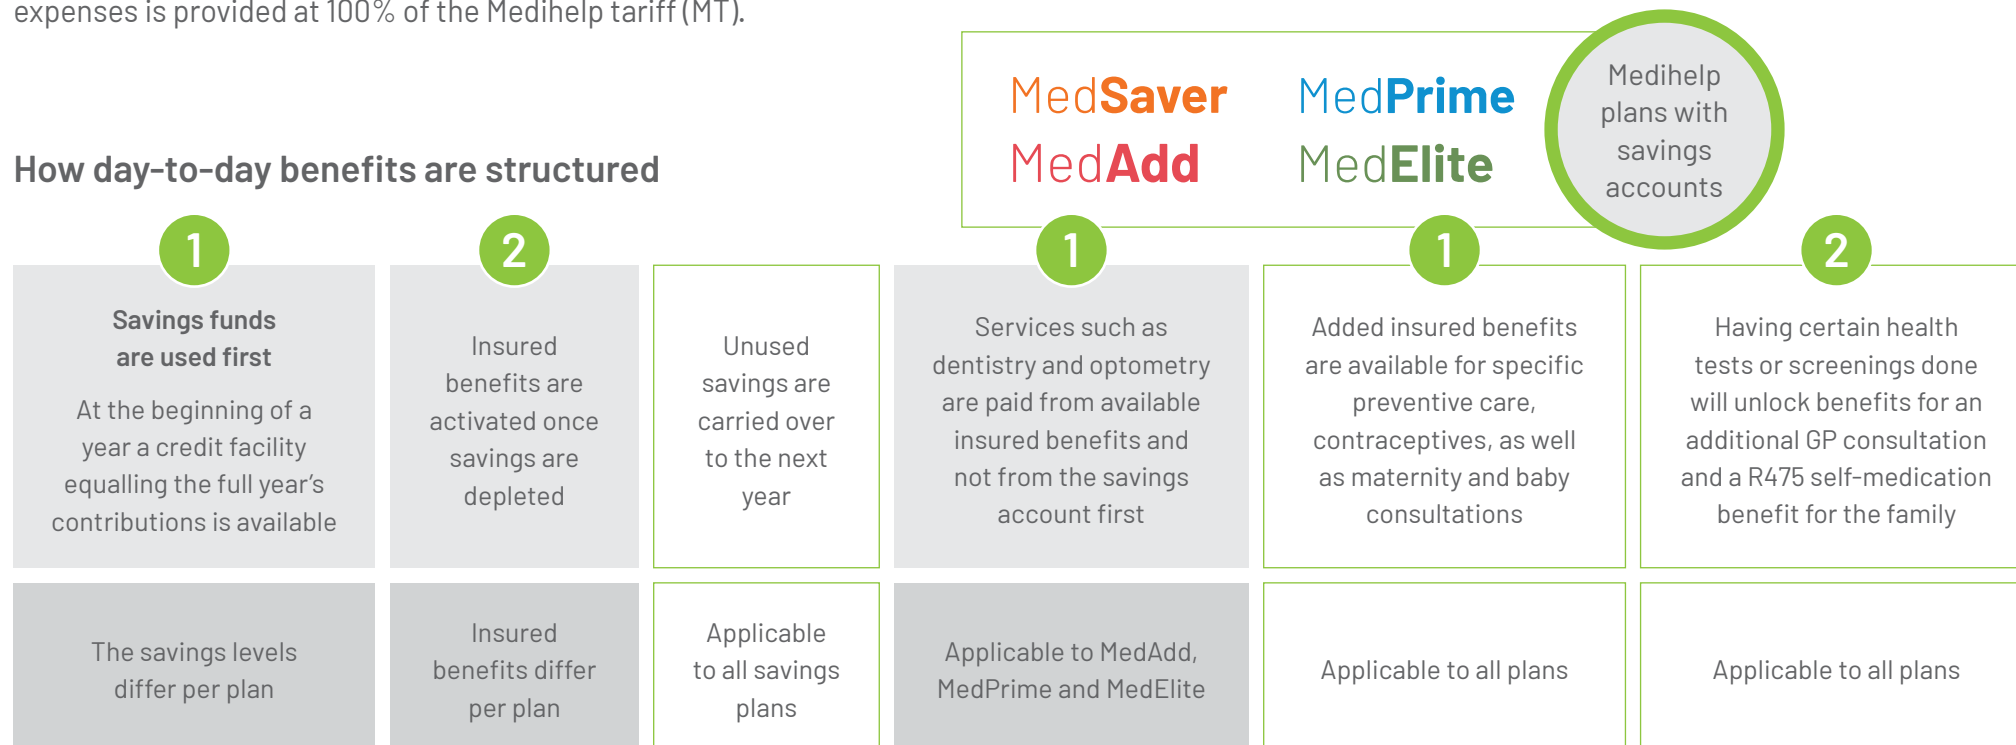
expenses is provided at 100% of the Medihelp tariff (MT).

MedSaver MedPrime
MedAdd MedElite

Medihelp plans with savings accounts

How day-to-day benefits are structured

1
Savings funds are used first
At the beginning of a year a credit facility equalling the full year's contributions is available

2
Insured benefits are activated once savings are depleted

Unused savings are carried over to the next year

1
Services such as dentistry and optometry are paid from available insured benefits and not from the savings account first

1
Added insured benefits are available for specific preventive care, contraceptives, as well as maternity and baby consultations

2
Having certain health tests or screenings done will unlock benefits for an additional GP consultation and a R475 self-medication benefit for the family

The savings levels differ per plan

Insured benefits differ per plan

Applicable to all savings plans

Applicable to MedAdd, MedPrime and MedElite

Applicable to all plans

Applicable to all plans